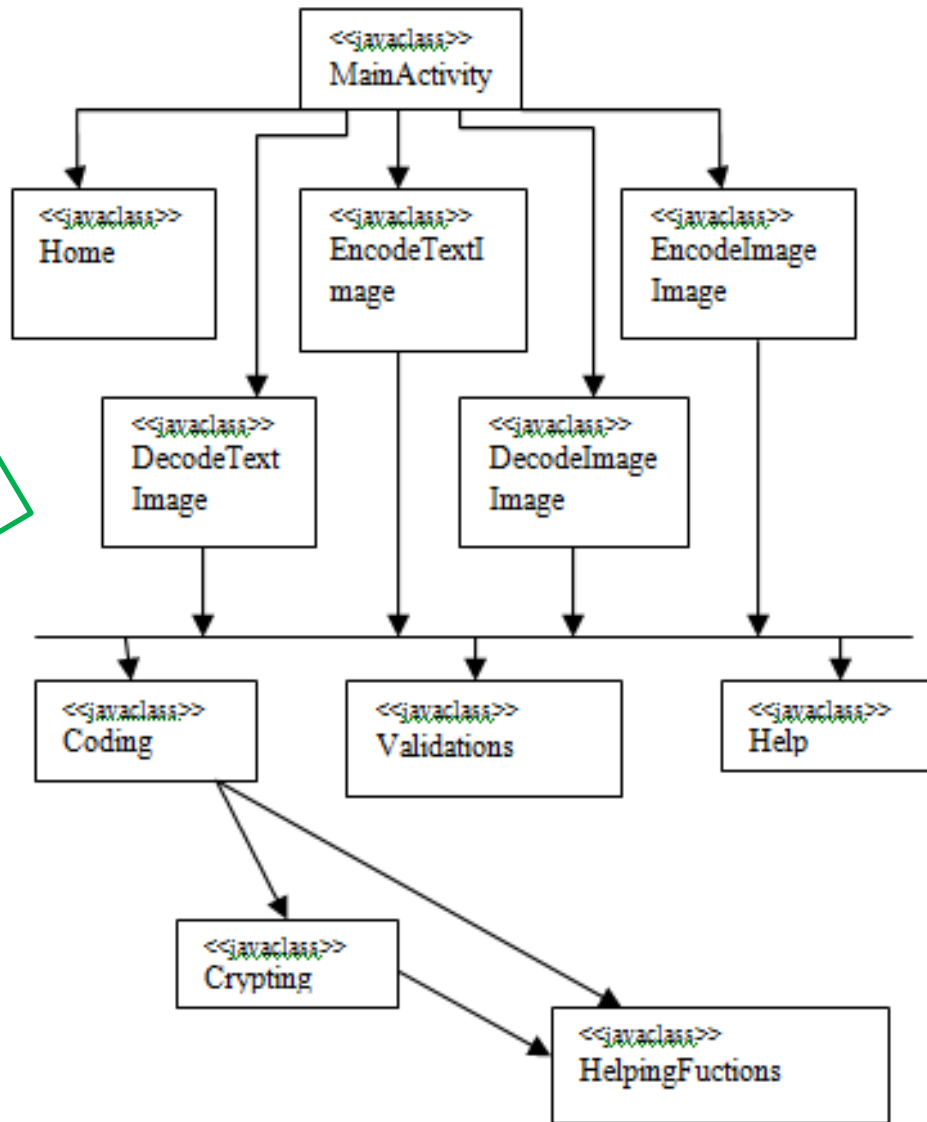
<<javaclass>>
MainActivity

<<javaclass>>
Home

<<javaclass>>
EncodeTextImage

<<javaclass>>
EncodeImage Image

<<javaclass>>
DecodeText Image

<<javaclass>>
DecodeImage Image

<<javaclass>>
Coding

<<javaclass>>
Validations

<<javaclass>>
Help

<<javaclass>>
Crypting

<<javaclass>>
HelpingFuctions